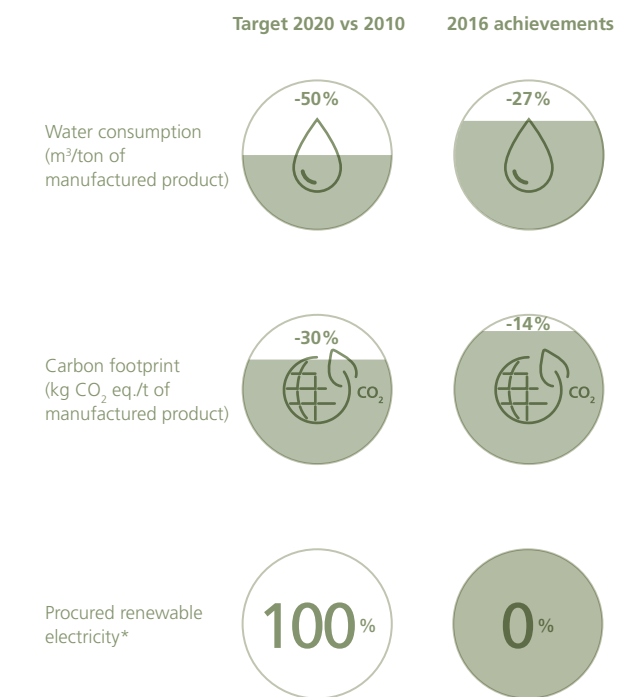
Target 2020 vs 2010

2016 achievements

Water consumption ($m^3$/ton of manufactured product)

-50%

-27%

Carbon footprint (kg $CO_2$ eq./t of manufactured product)

-30%

$CO_2$

-14%

$CO_2$

Procured renewable electricity*

100%

0%